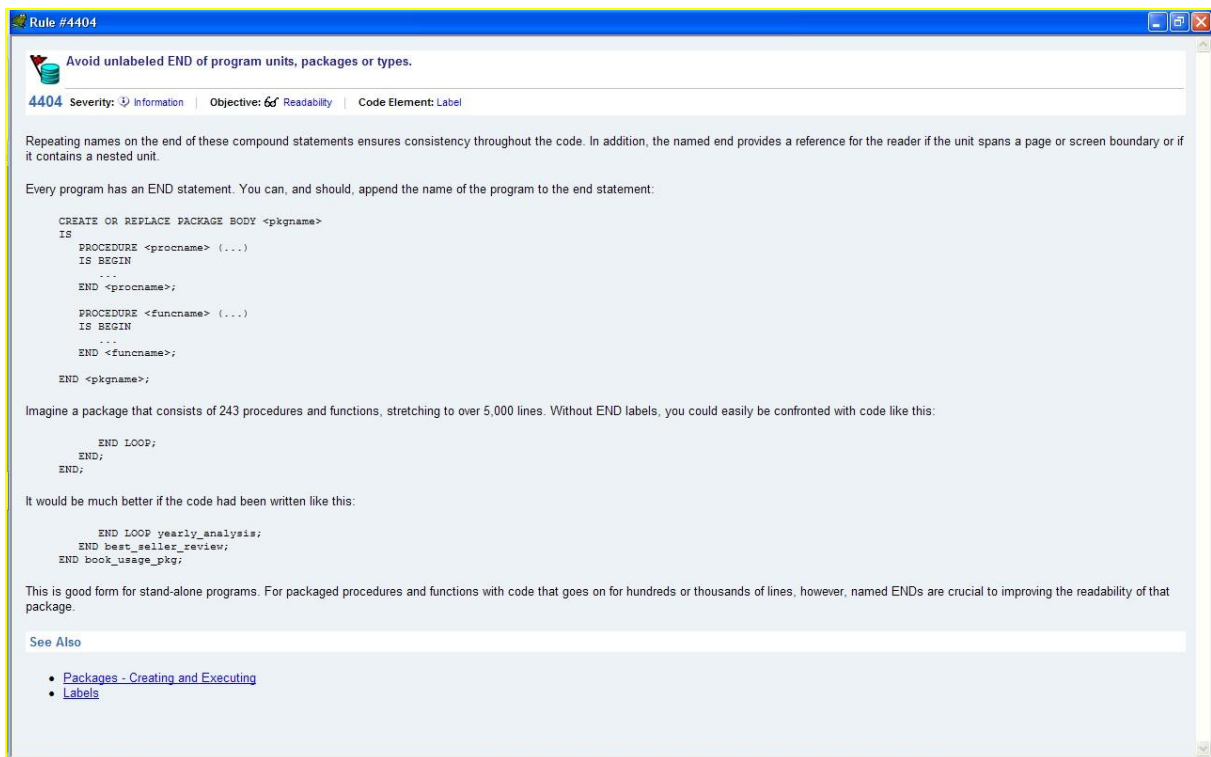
Rule #4404

Avoid unlabeled END of program units, packages or types.

4404 Severity: Information | Objective: Readability | Code Element: Label

Repeating names on the end of these compound statements ensures consistency throughout the code. In addition, the named end provides a reference for the reader if the unit spans a page or screen boundary or if it contains a nested unit.

Every program has an END statement. You can, and should, append the name of the program to the end statement:

```
CREATE OR REPLACE PACKAGE BODY <pkgname>
IS
   PROCEDURE <procname> (...)
   IS BEGIN
      ...
   END <procname>;

   PROCEDURE <funcname> (...)
   IS BEGIN
      ...
   END <funcname>;

END <pkgname>;
```

Imagine a package that consists of 243 procedures and functions, stretching to over 5,000 lines. Without END labels, you could easily be confronted with code like this:

```
      END LOOP;
   END;
END;
```

It would be much better if the code had been written like this:

```
      END LOOP yearly_analysis;
   END best_seller_review;
END book_usage_pkg;
```

This is good form for stand-alone programs. For packaged procedures and functions with code that goes on for hundreds or thousands of lines, however, named ENDs are crucial to improving the readability of that package.

See Also

- Packages - Creating and Executing
- Labels